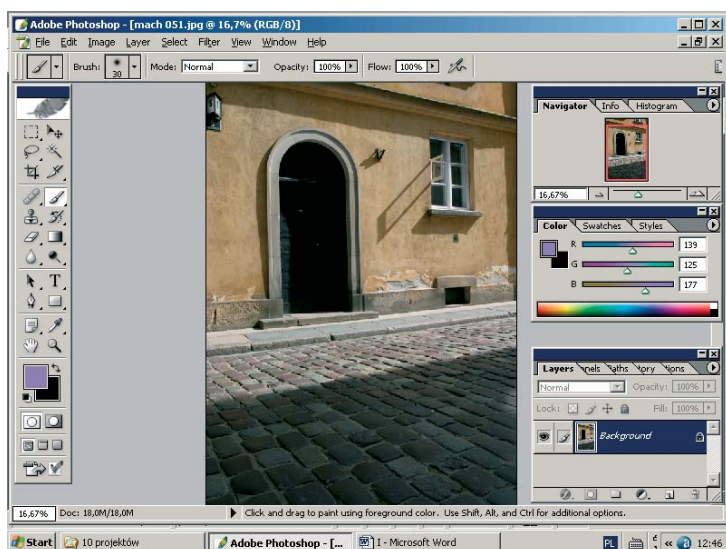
Adobe Photoshop - [mach 051.jpg @ 16,7% (RGB/8)]

File Edit Image Layer Select Filter View Window Help

Brush: 30 Mode: Normal Opacity: 100% Flow: 100%

Navigator Info Histogram

16,67%

Color Swatches Styles

R 139
G 125
B 177

Layers nels aths tory tions

Normal Opacity: 100%

Lock: Fill: 100%

Background

16,67% Doc: 18,0M/18,0M

Click and drag to paint using foreground color. Use Shift, Alt, and Ctrl for additional options.

Start 10 projektów Adobe Photoshop - [... I - Microsoft Word PL 12:46